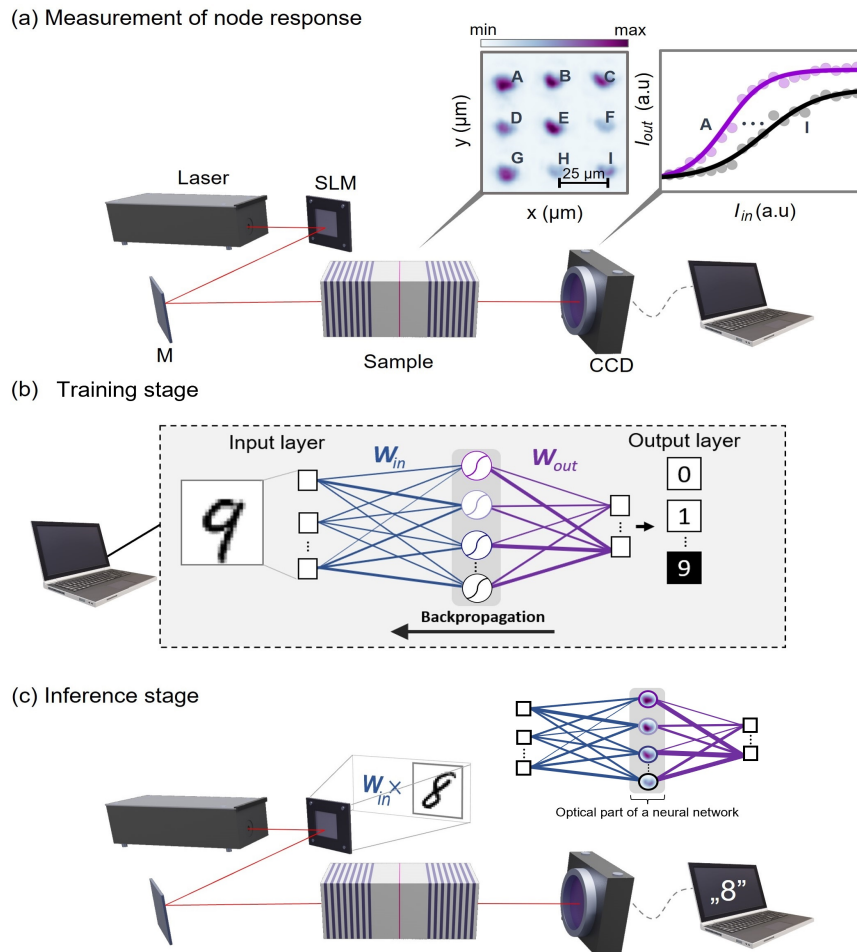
(a) Measurement of node response

min max

A B C
D E F
G H I
25 μm

y (μm)

x (μm)

$I_{out}$ (a.u)

A ··· I

$I_{in}$ (a.u)

Laser

SLM

M

Sample

CCD

(b) Training stage

Input layer

$W_{in}$

$W_{out}$

Output layer

0

1

9

Backpropagation

(c) Inference stage

$W_{in}$ ×

Optical part of a neural network

„8”